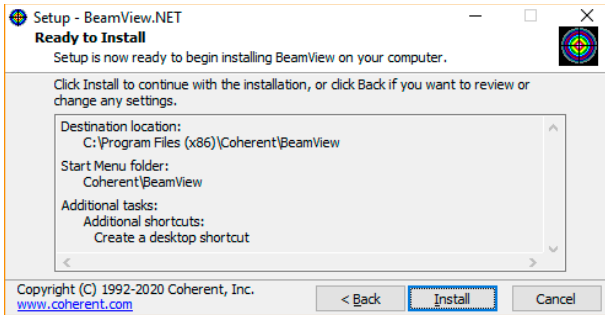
Setup - BeamView.NET

Ready to Install

Setup is now ready to begin installing BeamView on your computer.

Click Install to continue with the installation, or click Back if you want to review or change any settings.

Destination location:
C:\Program Files (x86)\Coherent\BeamView

Start Menu folder:
Coherent\BeamView

Additional tasks:
Additional shortcuts:
Create a desktop shortcut

Copyright (C) 1992-2020 Coherent, Inc.
www.coherent.com

< Back
Install
Cancel